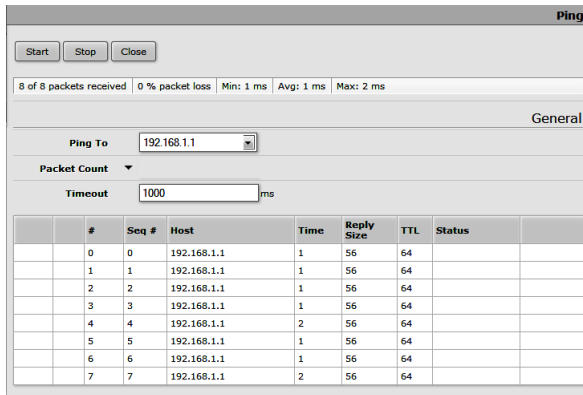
Ping

Start Stop Close

8 of 8 packets received | 0 % packet loss | Min: 1 ms | Avg: 1 ms | Max: 2 ms

General

Ping To 192.168.1.1

Packet Count

Timeout 1000 ms

| | | # | Seq # | Host | Time | Reply Size | TTL | Status | |
|---|---|---|---|---|---|---|---|---|---|
| | | 0 | 0 | 192.168.1.1 | 1 | 56 | 64 | | |
| | | 1 | 1 | 192.168.1.1 | 1 | 56 | 64 | | |
| | | 2 | 2 | 192.168.1.1 | 1 | 56 | 64 | | |
| | | 3 | 3 | 192.168.1.1 | 1 | 56 | 64 | | |
| | | 4 | 4 | 192.168.1.1 | 2 | 56 | 64 | | |
| | | 5 | 5 | 192.168.1.1 | 1 | 56 | 64 | | |
| | | 6 | 6 | 192.168.1.1 | 1 | 56 | 64 | | |
| | | 7 | 7 | 192.168.1.1 | 2 | 56 | 64 | | |